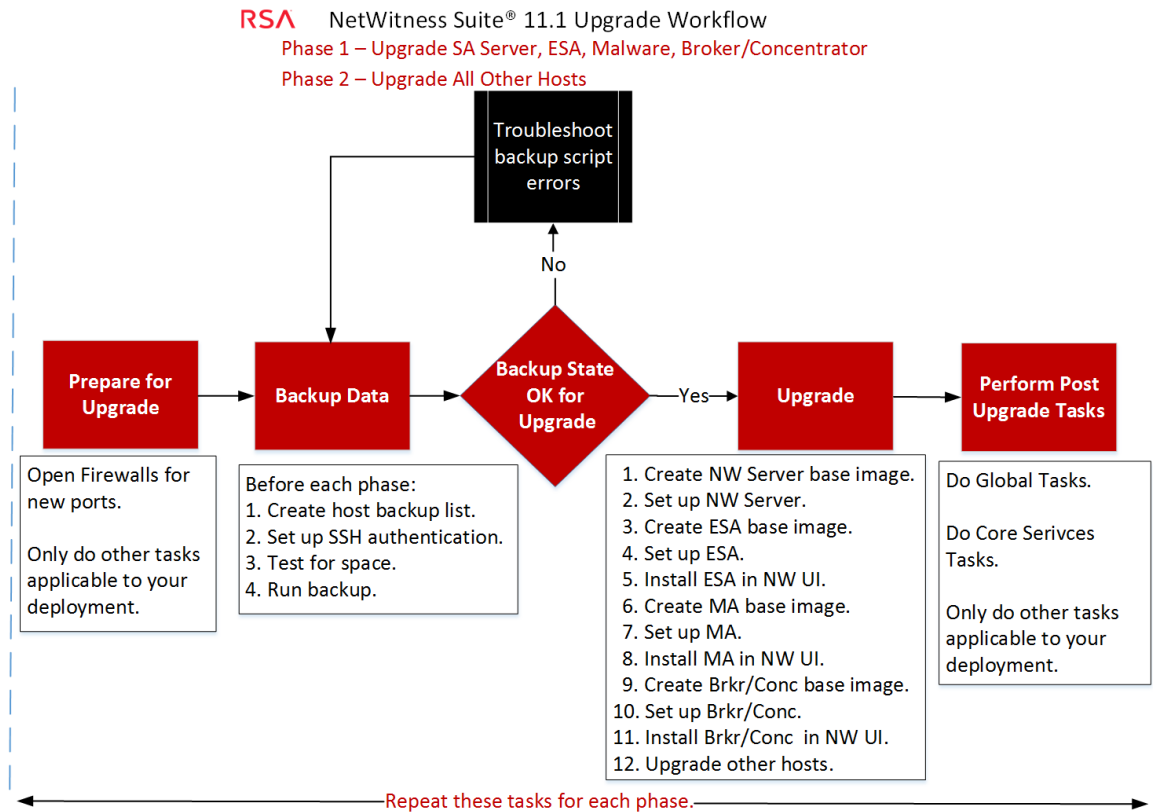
RSA NetWitness Suite® 11.1 Upgrade Workflow

Phase 1 – Upgrade SA Server, ESA, Malware, Broker/Concentrator

Phase 2 – Upgrade All Other Hosts

Troubleshoot backup script errors

No

Prepare for Upgrade

Backup Data

Backup State OK for Upgrade

Yes

Upgrade

Perform Post Upgrade Tasks

Open Firewalls for new ports.

Only do other tasks applicable to your deployment.

Before each phase:
1. Create host backup list.
2. Set up SSH authentication.
3. Test for space.
4. Run backup.

1. Create NW Server base image.
2. Set up NW Server.
3. Create ESA base image.
4. Set up ESA.
5. Install ESA in NW UI.
6. Create MA base image.
7. Set up MA.
8. Install MA in NW UI.
9. Create Brkr/Conc base image.
10. Set up Brkr/Conc.
11. Install Brkr/Conc in NW UI.
12. Upgrade other hosts.

Do Global Tasks.

Do Core Serivces Tasks.

Only do other tasks applicable to your deployment.

Repeat these tasks for each phase.